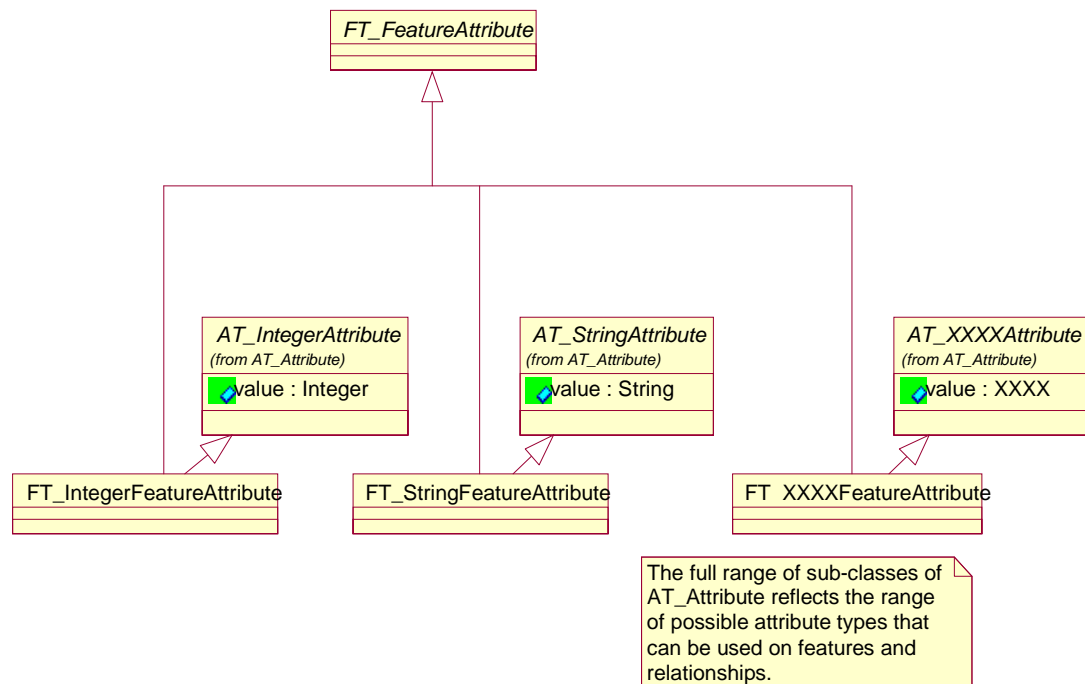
FT_FeatureAttribute

AT_IntegerAttribute
(from AT_Attribute)
value : Integer

AT_StringAttribute
(from AT_Attribute)
value : String

AT_XXXXAttribute
(from AT_Attribute)
value : XXXX

FT_IntegerFeatureAttribute

FT_StringFeatureAttribute

FT XXXXFeatureAttribute

The full range of sub-classes of AT_Attribute reflects the range of possible attribute types that can be used on features and relationships.